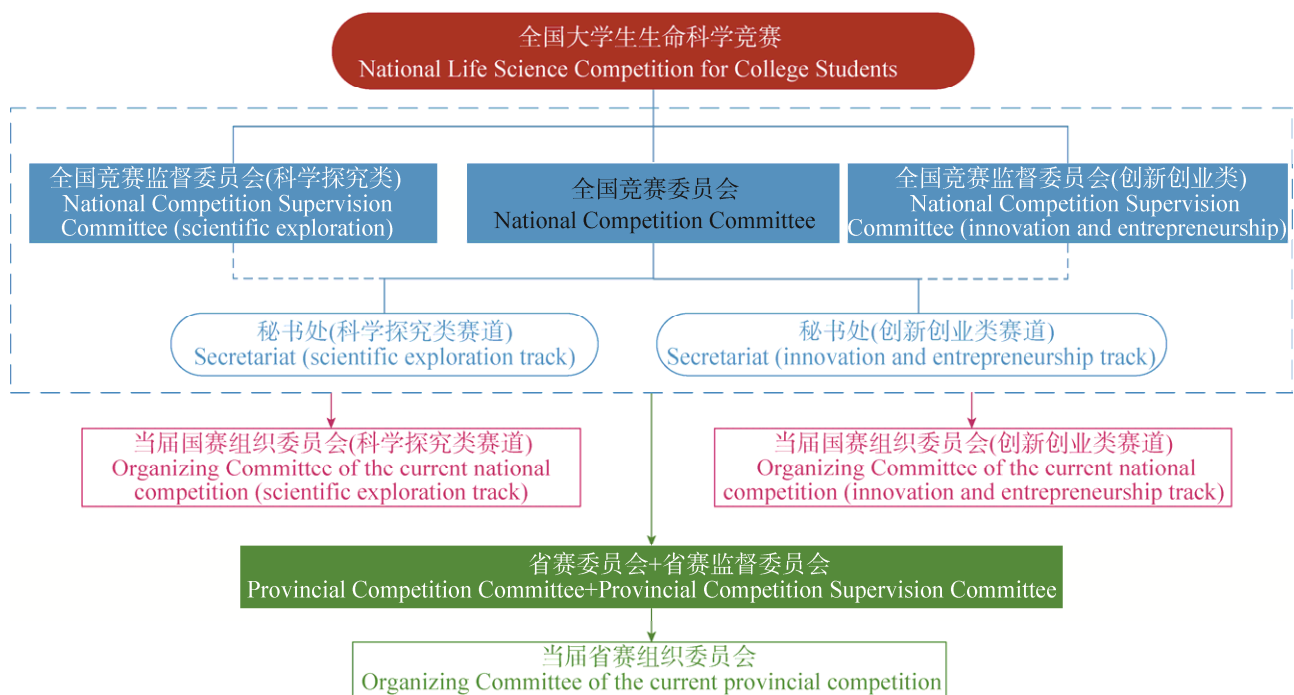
全国大学生生命科学竞赛
National Life Science Competition for College Students

全国竞赛监督委员会(科学探究类)
National Competition Supervision Committee (scientific exploration)

全国竞赛委员会
National Competition Committee

全国竞赛监督委员会(创新创业类)
National Competition Supervision Committee (innovation and entrepreneurship)

秘书处(科学探究类赛道)
Secretariat (scientific exploration track)

秘书处(创新创业类赛道)
Secretariat (innovation and entrepreneurship track)

当届国赛组织委员会(科学探究类赛道)
Organizing Committee of the current national competition (scientific exploration track)

当届国赛组织委员会(创新创业类赛道)
Organizing Committee of the current national competition (innovation and entrepreneurship track)

省赛委员会+省赛监督委员会
Provincial Competition Committee+Provincial Competition Supervision Committee

当届省赛组织委员会
Organizing Committee of the current provincial competition